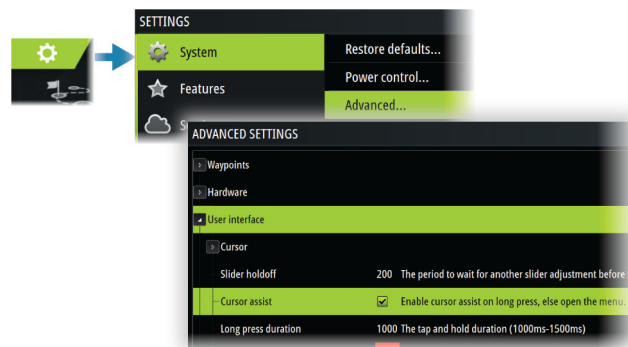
SETTINGS
System
Features
S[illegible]

Restore defaults...
Power control...
Advanced...

ADVANCED SETTINGS
Waypoints
Hardware
User interface
Cursor
Slider holdoff 200 The period to wait for another slider adjustment before
Cursor assist ☑ Enable cursor assist on long press, else open the menu.
Long press duration 1000 The tap and hold duration (1000ms-1500ms)